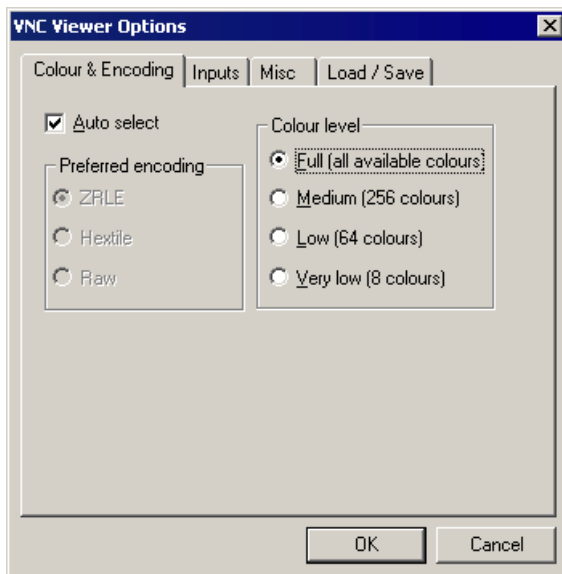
VNC Viewer Options

Colour & Encoding | Inputs | Misc | Load / Save

Auto select

Preferred encoding
ZRLE
Hextile
Raw

Colour level
Full (all available colours)
Medium (256 colours)
Low (64 colours)
Very low (8 colours)

OK
Cancel